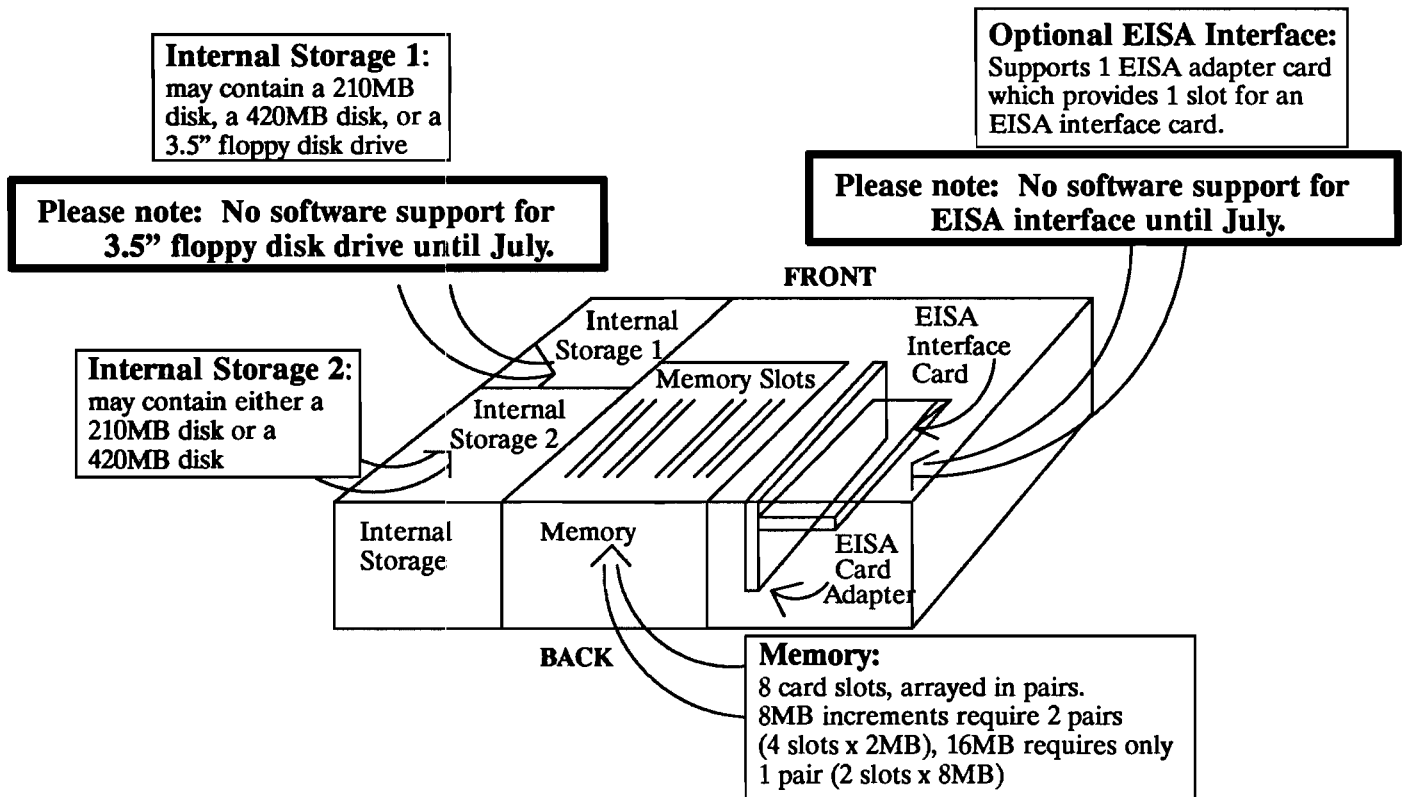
Internal Storage 1:
may contain a 210MB disk, a 420MB disk, or a 3.5" floppy disk drive

Optional EISA Interface:
Supports 1 EISA adapter card which provides 1 slot for an EISA interface card.

Please note: No software support for 3.5" floppy disk drive until July.

Please note: No software support for EISA interface until July.

FRONT

Internal Storage 1

EISA Interface Card

Memory Slots

Internal Storage 2:
may contain either a 210MB disk or a 420MB disk

Internal Storage 2

Internal Storage

Memory

EISA Card Adapter

BACK

Memory:
8 card slots, arrayed in pairs.
8MB increments require 2 pairs (4 slots x 2MB), 16MB requires only 1 pair (2 slots x 8MB)